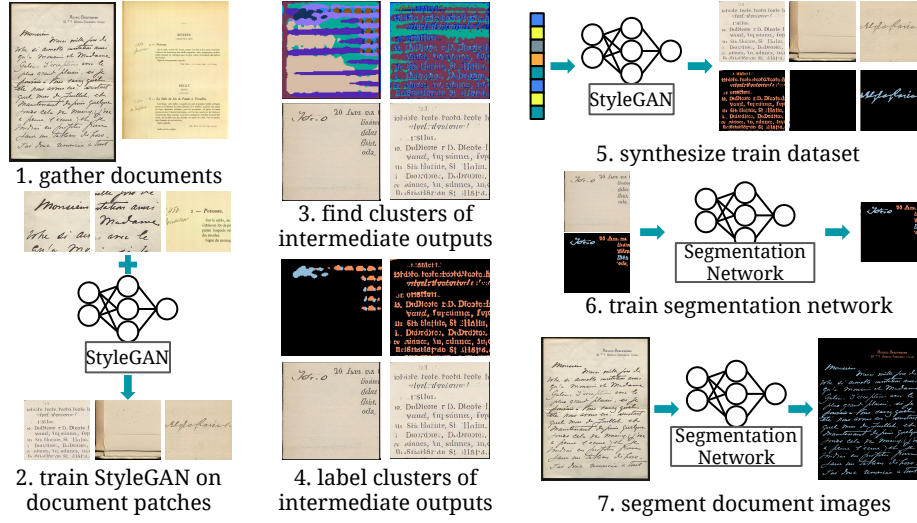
1. gather documents

StyleGAN

2. train StyleGAN on document patches

3. find clusters of intermediate outputs

4. label clusters of intermediate outputs

StyleGAN

5. synthesize train dataset

Segmentation Network

6. train segmentation network

Segmentation Network

7. segment document images